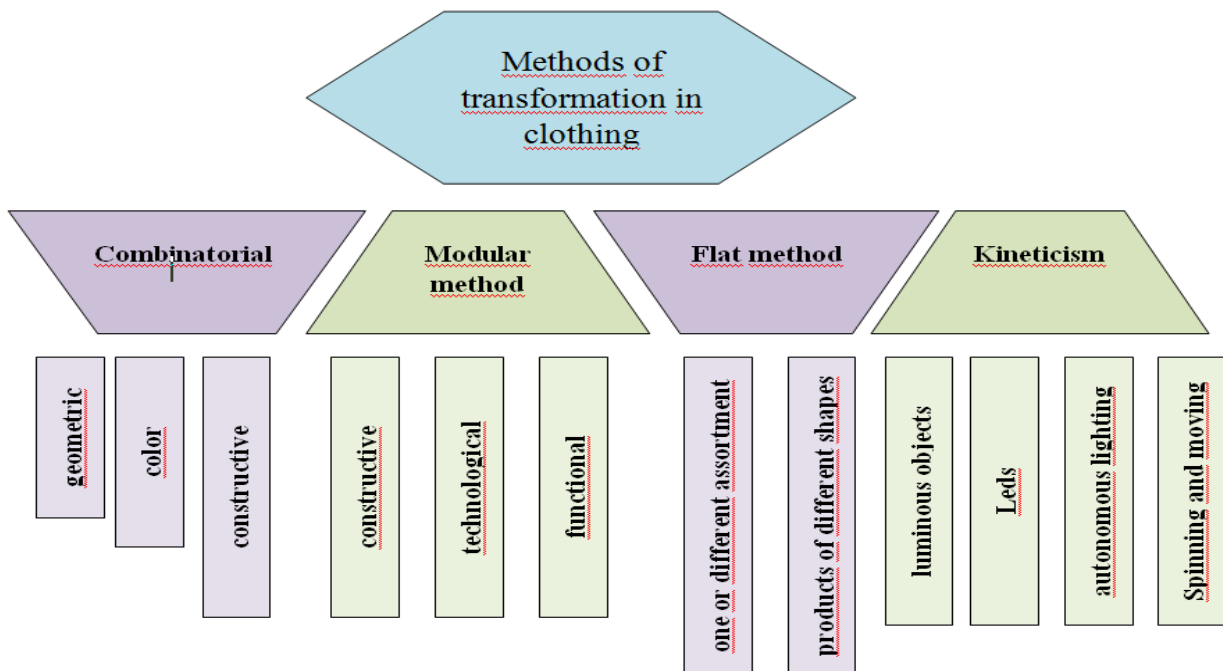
Methods of transformation in clothing

Combinatorial

geometric

color

constructive

Modular method

constructive

technological

functional

Flat method

one or different assortment

products of different shapes

Kineticism

luminous objects

Leds

autonomous lighting

Spinning and moving